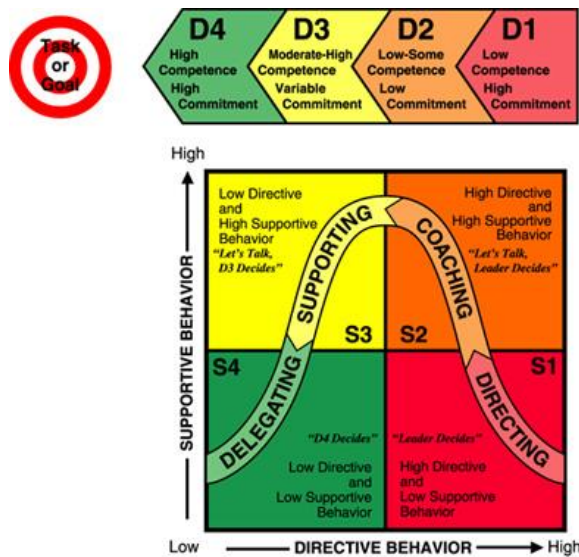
Task or Goal

D4
High Competence
High Commitment

D3
Moderate-High Competence
Variable Commitment

D2
Low-Some Competence
Low Commitment

D1
Low Competence
High Commitment

High

SUPPORTIVE BEHAVIOR

Low Directive and High Supportive Behavior
"Let's Talk, D3 Decides"

High Directive and High Supportive Behavior
"Let's Talk, Leader Decides"

SUPPORTING

COACHING

S3

S2

S4

S1

DELEGATING

DIRECTING

"D4 Decides"

"Leader Decides"

Low Directive and Low Supportive Behavior

High Directive and Low Supportive Behavior

Low

DIRECTIVE BEHAVIOR

High